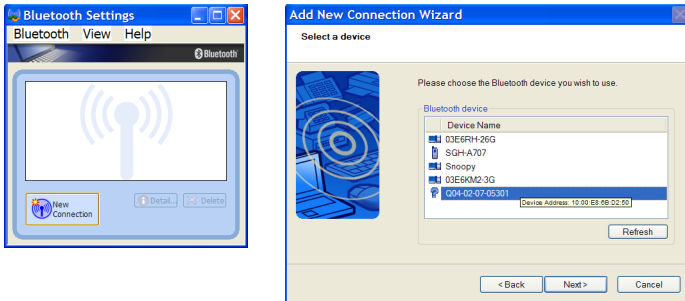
Bluetooth Settings

Bluetooth View Help

Bluetooth

New Connection

Detail...

Delete

Add New Connection Wizard

Select a device

Please choose the Bluetooth device you wish to use.

Bluetooth device

| Device Name |
|---|
| 03E6RH-26G |
| SGH-A707 |
| Snoopy |
| 03E6KM2-3G |
| Q04-02-07-05301 |

Device Address: 10:00:E8:6B:D2:50

Refresh

< Back

Next >

Cancel